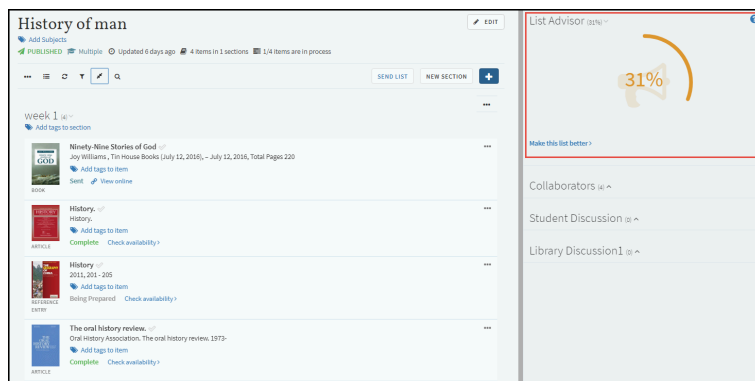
History of man

EDIT

Add Subjects

PUBLISHED Multiple Updated 6 days ago 4 items in 1 sections 1/4 items are in process

SEND LIST NEW SECTION +

week 1 (4)

Add tags to section

Ninety-Nine Stories of God
Joy Williams , Tin House Books (July 12, 2016), – July 12, 2016, Total Pages 220
Add tags to item
Sent View online
BOOK

History.
History.
Add tags to item
Complete Check availability>
ARTICLE

History
2011, 201 - 205
Add tags to item
Being Prepared Check availability>
REFERENCE ENTRY

The oral history review.
Oral History Association. The oral history review. 1973-
Add tags to item
Complete Check availability>
ARTICLE

List Advisor (31%)

31%

Make this list better>

Collaborators (4)

Student Discussion (0)

Library Discussion1 (0)